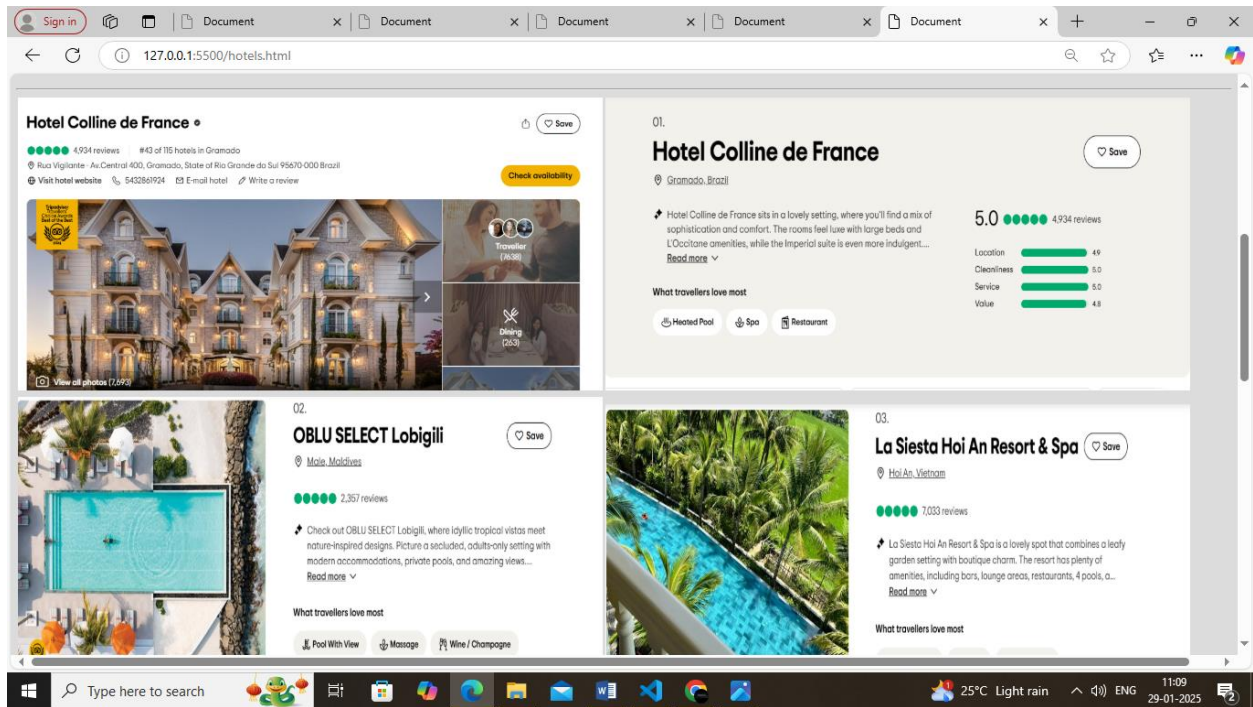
Sign in | Document | Document | Document | Document | Document

127.0.0.1:5500/hotels.html

Hotel Colline de France

Save

4,934 reviews #43 of 115 hotels in Gramado

Rua Vigilante · Av.Central 400, Gramado, State of Rio Grande do Sul 95670-000 Brazil

Visit hotel website 5432861924 E-mail hotel Write a review

Check availability

Traveller (7638)

Dining (263)

View all photos (7,693)

01.

Hotel Colline de France

Save

Gramado, Brazil

Hotel Colline de France sits in a lovely setting, where you'll find a mix of sophistication and comfort. The rooms feel luxe with large beds and L'Occitane amenities, while the Imperial suite is even more indulgent.... Read more

5.0 4,934 reviews

| | |
|---|---|
| Location | 4.9 |
| Cleanliness | 5.0 |
| Service | 5.0 |
| Value | 4.8 |

What travellers love most

Heated Pool Spa Restaurant

02.

OBLU SELECT Lobigili

Save

Male, Maldives

2,357 reviews

Check out OBLU SELECT Lobigili, where idyllic tropical vistas meet nature-inspired designs. Picture a secluded, adults-only setting with modern accommodations, private pools, and amazing views.... Read more

What travellers love most

Pool With View Massage Wine / Champagne

03.

La Siesta Hoi An Resort & Spa

Save

Hoi An, Vietnam

7,033 reviews

La Siesta Hoi An Resort & Spa is a lovely spot that combines a leafy garden setting with boutique charm. The resort has plenty of amenities, including bars, lounge areas, restaurants, 4 pools, a... Read more

What travellers love most

Type here to search

25°C Light rain ENG 11:09 29-01-2025